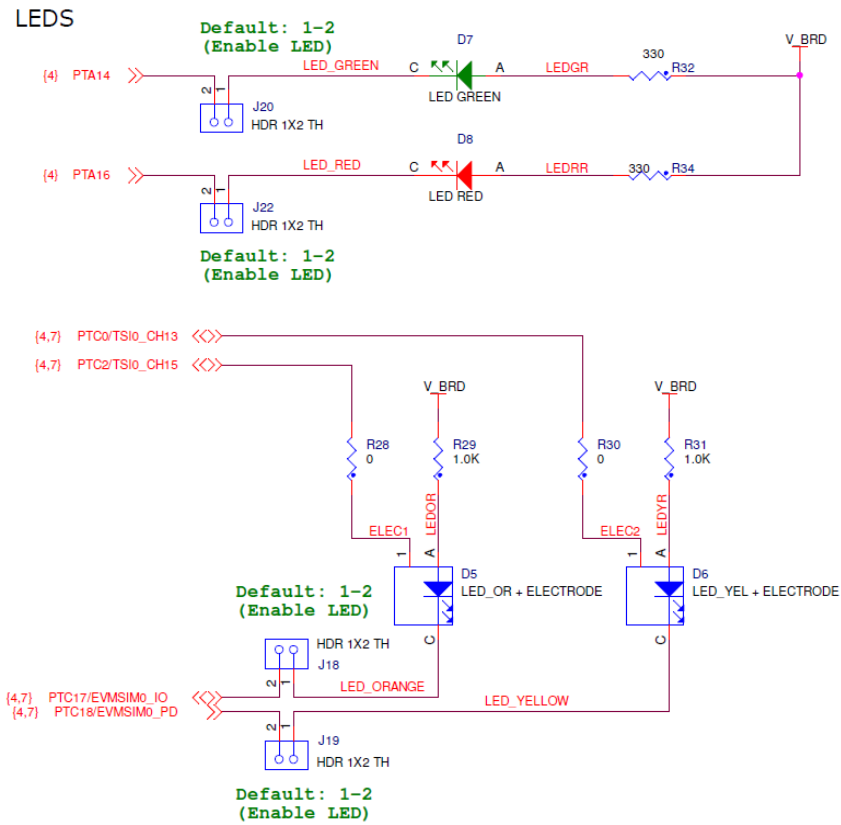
LEDS

Default: 1-2
(Enable LED)

{4} PTA14
2 1
J20
HDR 1X2 TH
LED_GREEN
C
D7
LED GREEN
A
LEDGR
330
R32
V_BRD

{4} PTA16
2 1
J22
HDR 1X2 TH
LED_RED
C
D8
LED RED
A
LEDRR
330
R34

Default: 1-2
(Enable LED)

{4,7} PTC0/TSI0_CH13
{4,7} PTC2/TSI0_CH15

V_BRD
R28
0
R29
1.0K
LEDOR
ELEC1
1
A
D5
LED_OR + ELECTRODE
C

V_BRD
R30
0
R31
1.0K
LEDYR
ELEC2
1
A
D6
LED_YEL + ELECTRODE
C

Default: 1-2
(Enable LED)

HDR 1X2 TH
J18
2 1
LED_ORANGE
{4,7} PTC17/EVMSIM0_IO
{4,7} PTC18/EVMSIM0_PD
LED_YELLOW
2 1
J19
HDR 1X2 TH

Default: 1-2
(Enable LED)